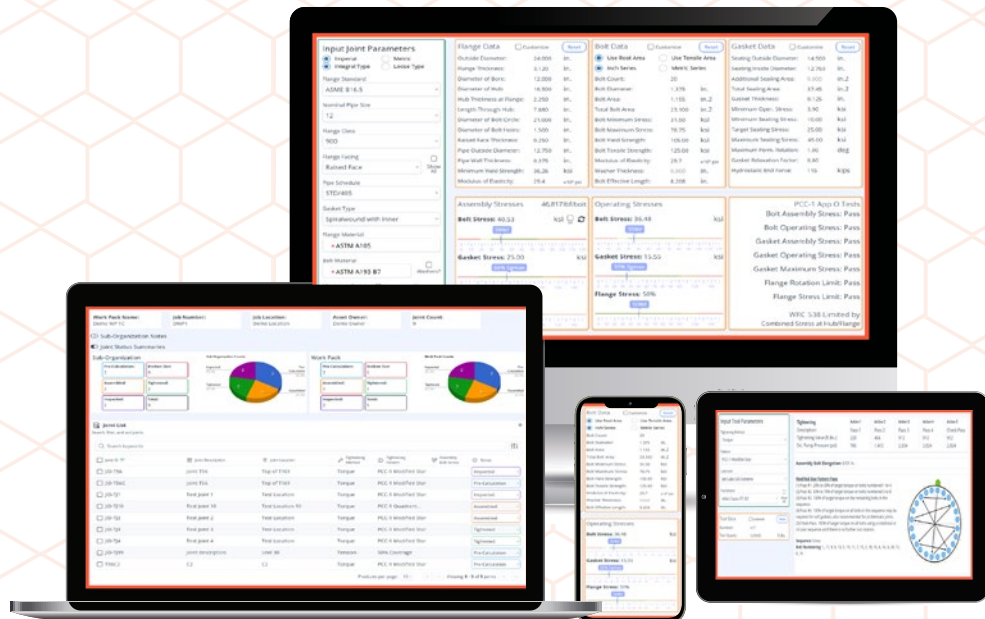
Input Joint Parameters
Imperial
Metric
Integral Type
Loose Type
Flange Standard
ASME B16.5
Nominal Pipe Size
12
Flange Class
900
Flange Facing
Raised Face
Show All
Pipe Schedule
STD/40S
Gasket Type
Spiralwound with Inner
Flange Material
ASTM A105
Bolt Material
ASTM A193 B7

Flange Data
Customize
Reset
Outside Diameter: 24.000 in.
Flange Thickness: 3.120 in.
Diameter of Bore: 12.000 in.
Diameter of Hub: 16.950 in.
Hub Thickness at Flange: 2.250 in.
Length Through Hub: 7.880 in.
Diameter of Bolt Circle: 21.000 in.
Diameter of Bolt Holes: 1.500 in.
Raised Face Thickness: 0.250 in.
Pipe Outside Diameter: 12.750 in.
Pipe Wall Thickness: 0.375 in.
Minimum Yield Strength: 36.26 ksi
Modulus of Elasticity: 29.4

Bolt Data
Customize
Reset
Use Root Area
Use Tensile Area
Inch Series
Metric Series
Bolt Count: 20
Bolt Diameter: 1.375 in.
Bolt Area: 1.155 in.2
Total Bolt Area: 23.100 in.2
Bolt Minimum Stress: 25.00 ksi
Bolt Maximum Stress: 78.75 ksi
Bolt Yield Strength: 105.00 ksi
Bolt Tensile Strength: 125.00 ksi
Modulus of Elasticity: 29.7
Washer Thickness: 0.000 in.
Bolt Effective Length: 8.308 in.

Gasket Data
Customize
Reset
Sealing Outside Diameter: 14.500 in.
Sealing Inside Diameter: 12.750 in.
Additional Sealing Area: 0.000 in.2
Total Sealing Area: 37.45 in.2
Gasket Thickness: 0.126 in.
Minimum Oper. Stress: 5.90 ksi
Minimum Seating Stress: 10.00 ksi
Target Seating Stress: 25.00 ksi
Maximum Seating Stress: 40.00 ksi
Maximum Perm. Rotation: 1.00 deg
Gasket Relaxation Factor: 0.80
Hydrostatic End Force: 1.% kips

Assembly Stresses
Bolt Stress: 40.53 ksi
Gasket Stress: 25.00 ksi

Operating Stresses
Bolt Stress: 36.48 ksi
Gasket Stress: 15.55 ksi
Flange Stress: 50%

PCC-1 App O Tests
Bolt Assembly Stress: Pass
Bolt Operating Stress: Pass
Gasket Assembly Stress: Pass
Gasket Operating Stress: Pass
Gasket Maximum Stress: Pass
Flange Rotation Limit: Pass
Flange Stress Limit: Pass
WRC 538 Limited by
Combined Stress at Hub/Flange

Work Pack Name: Demo WP 1
Job Number:
Job Location: Demo Location
Asset Owner: Demo Owner
Joint Count: 9
Sub-Organization Notes
Joint Status Summaries
Sub-Organization
Work Pack
Joint List
Search Keywords
Joint ID
Job Description
Job Location
Tightening Method
Status
JID-TS6 Joint TS6 Top of TS1 Torque PCC-1 Modified Star Imported
JID-TS6 Joint TS6 Top of TS1 Torque PCC-1 Modified Star Pre-Calculation
JID-721 Test Joint 1 Test Location Torque PCC-1 Modified Star Imported
JID-7210 Test Joint 10 Test Location 10 Torque PCC-1 Quadrant Assembled
JID-722 Test Joint 2 Test Location 2 Torque PCC-1 Modified Star Assembled
JID-723 Test Joint 3 Test Location 3 Torque PCC-1 Modified Star Tightened
JID-724 Test Joint 4 Test Location Torque PCC-1 Modified Star Tightened
JID-1999 Joint description Unit 96 Tension 50% Coverage Pre-Calculation
Products per page
Showing 1 - 9 of 9 items

Bolt Data
Customize
Use Root Area
Use Tensile Area
Inch Series
Metric Series
Operating Stresses
Bolt Stress: 36.48 ksi
Gasket Stress: 15.55 ksi
Flange Stress: 50%

Input Tool Parameters
Tightening
Assembly Bolt Elongation